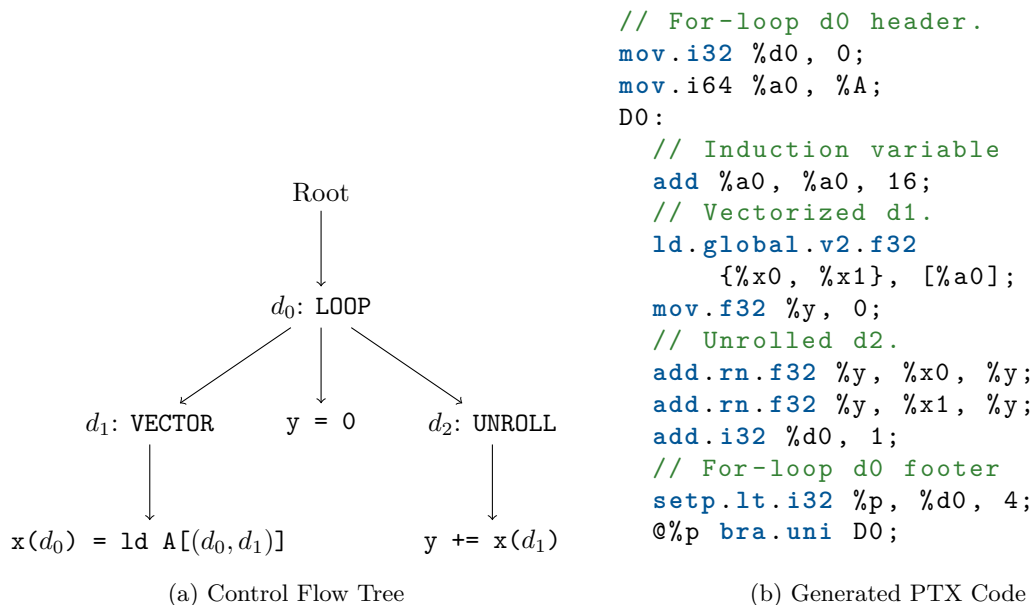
Root

$d_0$: LOOP

$d_1$: VECTOR

y = 0

$d_2$: UNROLL

x($d_0$) = ld A[($d_0, d_1$)]

y += x($d_1$)

(a) Control Flow Tree

// For-loop d0 header.
mov.i32 %d0, 0;
mov.i64 %a0, %A;
D0:
  // Induction variable
  add %a0, %a0, 16;
  // Vectorized d1.
  ld.global.v2.f32
      {%x0, %x1}, [%a0];
  mov.f32 %y, 0;
  // Unrolled d2.
  add.rn.f32 %y, %x0, %y;
  add.rn.f32 %y, %x1, %y;
  add.i32 %d0, 1;
  // For-loop d0 footer
  setp.lt.i32 %p, %d0, 4;
  @%p bra.uni D0;

(b) Generated PTX Code